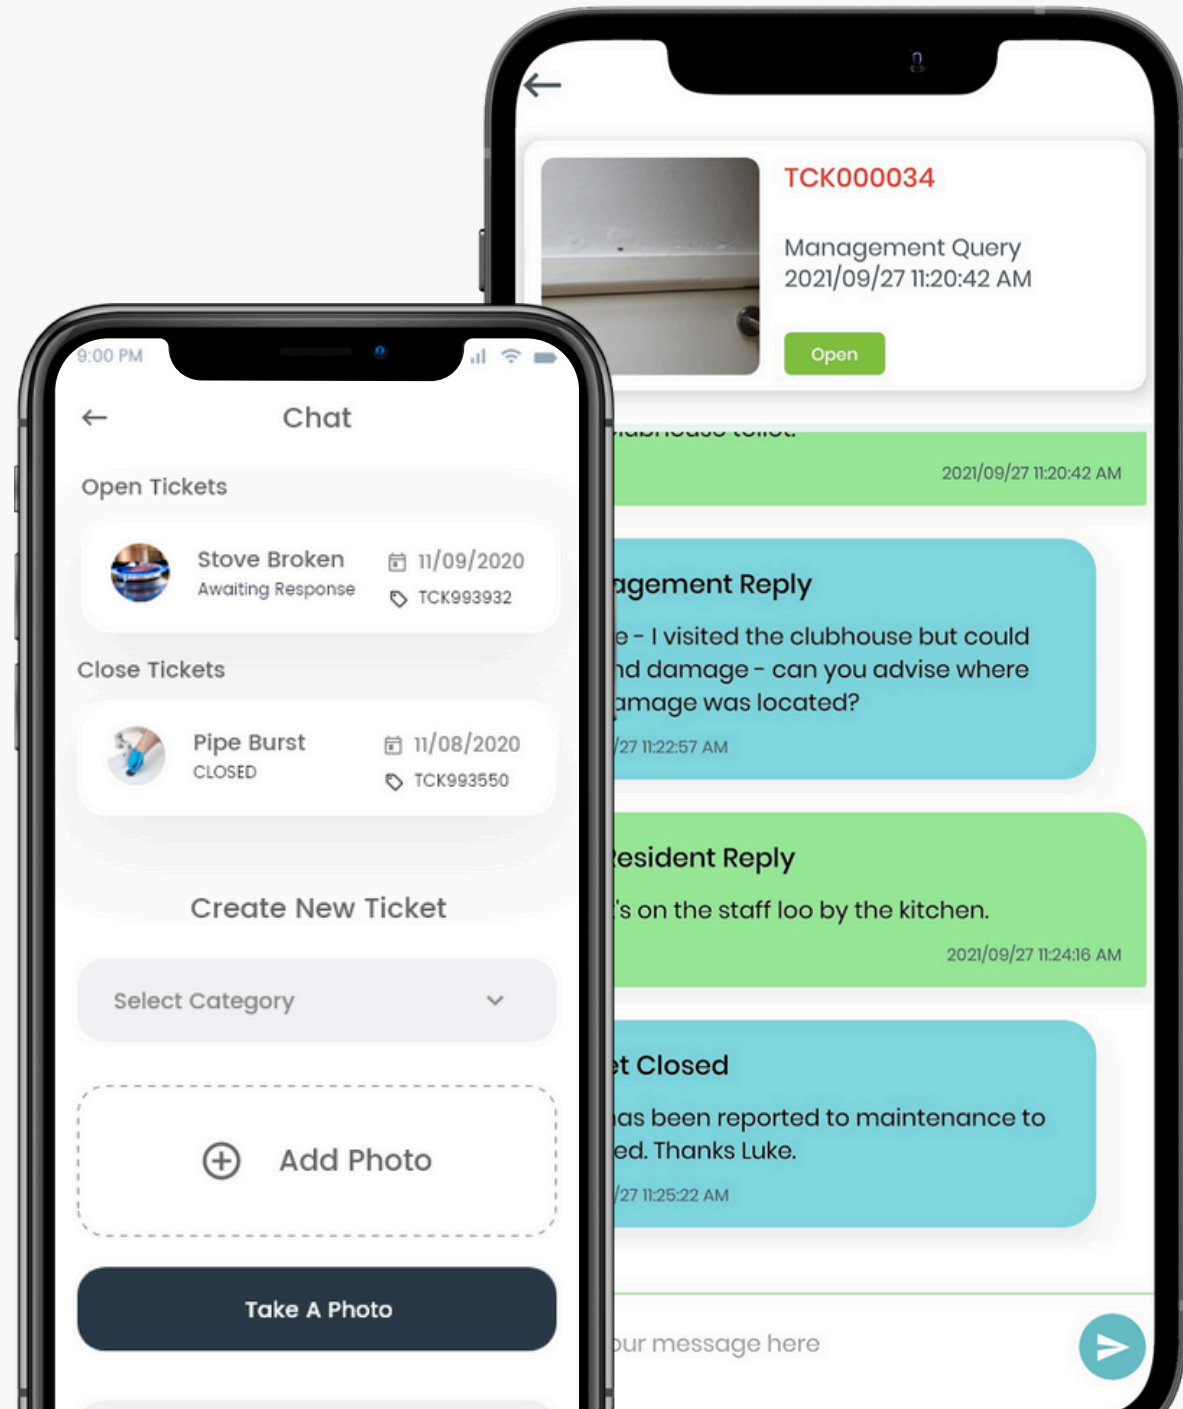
9:00 PM

Chat

Open Tickets

Stove Broken
Awaiting Response
11/09/2020
TCK993932

Close Tickets

Pipe Burst
CLOSED
11/08/2020
TCK993550

Create New Ticket

Select Category

Add Photo

Take A Photo

TCK000034

Management Query
2021/09/27 11:20:42 AM

Open

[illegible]ubhouse toilet.
2021/09/27 11:20:42 AM

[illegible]agement Reply
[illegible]e - I visited the clubhouse but could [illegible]nd damage - can you advise where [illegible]amage was located?
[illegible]/27 11:22:57 AM

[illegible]esident Reply
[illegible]'s on the staff loo by the kitchen.
2021/09/27 11:24:16 AM

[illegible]t Closed
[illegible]as been reported to maintenance to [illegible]ed. Thanks Luke.
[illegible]/27 11:25:22 AM

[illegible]our message here